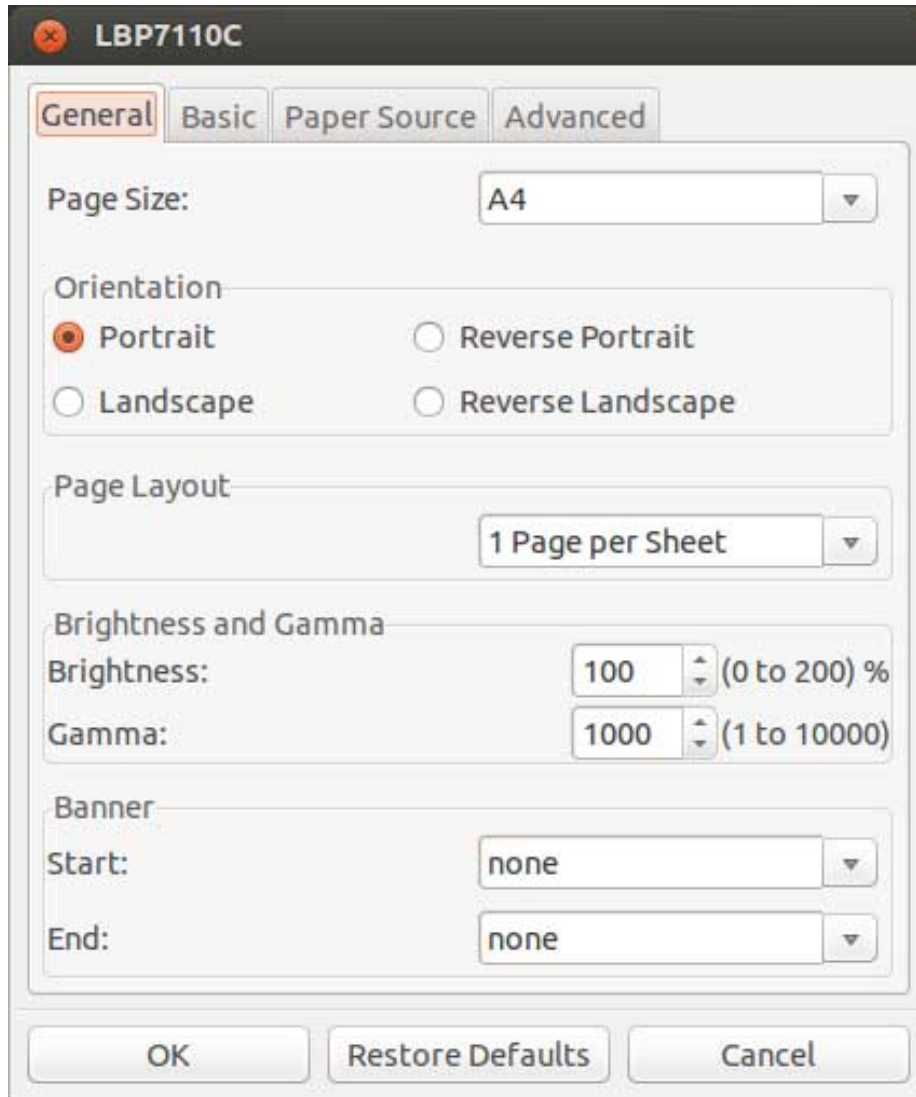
LBP7110C

General | Basic | Paper Source | Advanced

Page Size: A4

Orientation
Portrait
Reverse Portrait
Landscape
Reverse Landscape

Page Layout
1 Page per Sheet

Brightness and Gamma
Brightness: 100 (0 to 200) %
Gamma: 1000 (1 to 10000)

Banner
Start: none
End: none

OK
Restore Defaults
Cancel